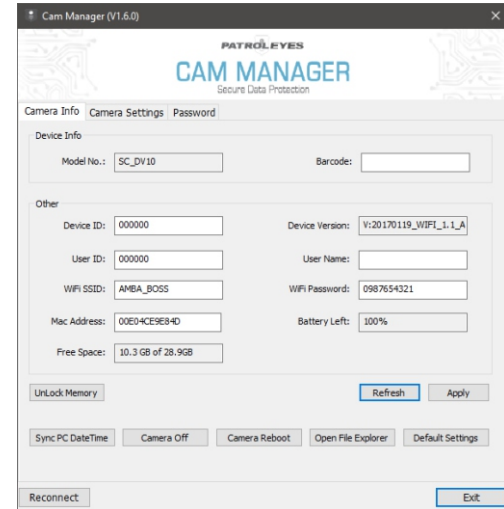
Cam Manager (V1.6.0)

PATROLEYES
CAM MANAGER
Secure Data Protection

Camera Info | Camera Settings | Password

Device Info

Model No.: SC_DV10

Barcode:

Other

Device ID: 000000

Device Version: V:20170119_WIFI_1.1_A

User ID: 000000

User Name:

WiFi SSID: AMBA_BOSS

WiFi Password: 0987654321

Mac Address: 00E04CE9E84D

Battery Left: 100%

Free Space: 10.3 GB of 28.9GB

UnLock Memory

Refresh

Apply

Sync PC DateTime

Camera Off

Camera Reboot

Open File Explorer

Default Settings

Reconnect

Exit